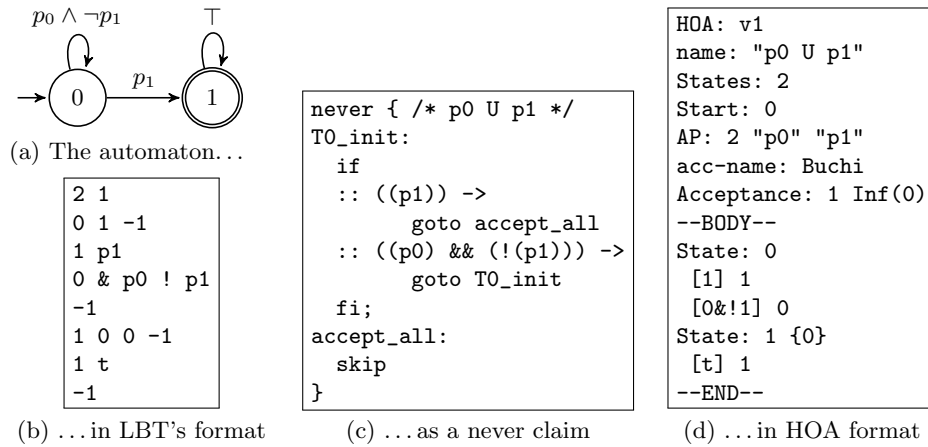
$p_0 \wedge \neg p_1$

$\top$

$p_1$

0

1

(a) The automaton…

2 1
0 1 -1
1 p1
0 & p0 ! p1
-1
1 0 0 -1
1 t
-1

(b) … in LBT's format

never { /* p0 U p1 */
T0_init:
  if
  :: ((p1)) ->
        goto accept_all
  :: ((p0) && (!(p1))) ->
        goto T0_init
  fi;
accept_all:
  skip
}

(c) … as a never claim

HOA: v1
name: "p0 U p1"
States: 2
Start: 0
AP: 2 "p0" "p1"
acc-name: Buchi
Acceptance: 1 Inf(0)
--BODY--
State: 0
 [1] 1
 [0&!1] 0
State: 1 {0}
 [t] 1
--END--

(d) … in HOA format